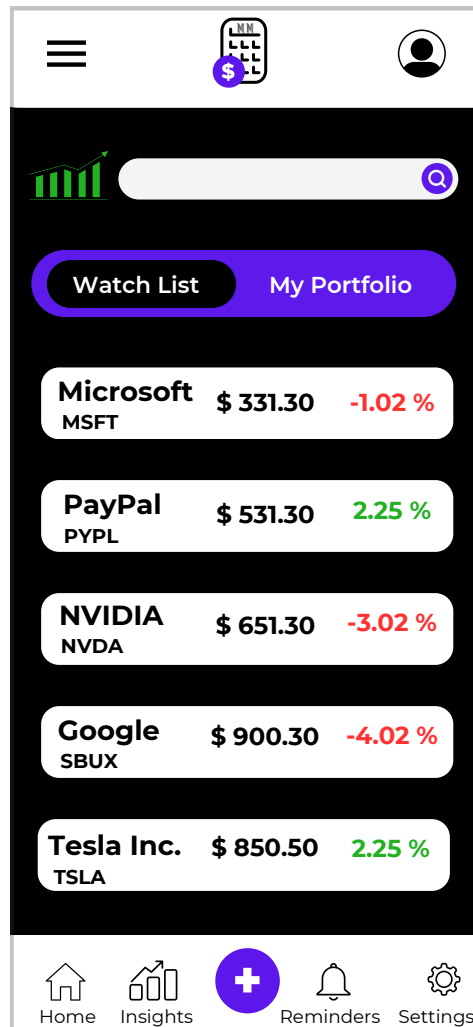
$

Watch List My Portfolio

Microsoft
MSFT
$ 331.30
-1.02 %

PayPal
PYPL
$ 531.30
2.25 %

NVIDIA
NVDA
$ 651.30
-3.02 %

Google
SBUX
$ 900.30
-4.02 %

Tesla Inc.
TSLA
$ 850.50
2.25 %

Home Insights Reminders Settings